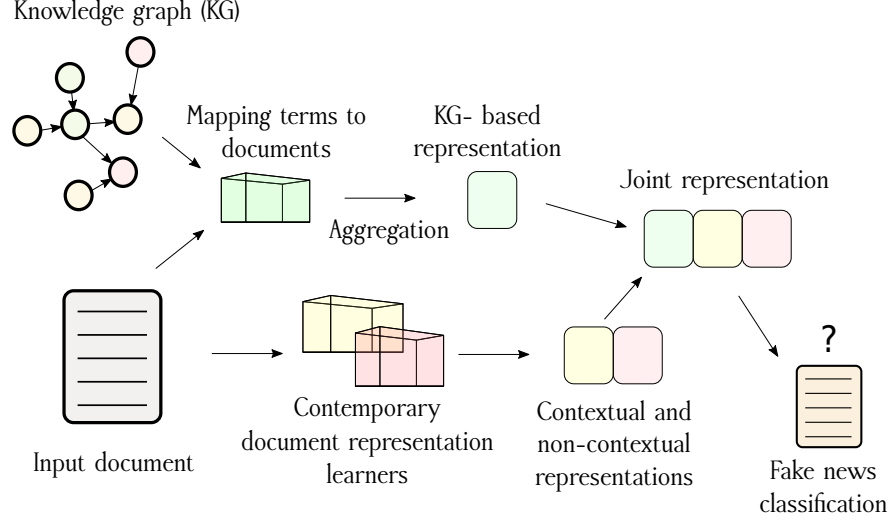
Knowledge graph (KG)

Mapping terms to documents

KG- based representation

Aggregation

Joint representation

Input document

Contemporary document representation learners

Contextual and non-contextual representations

?

Fake news classification